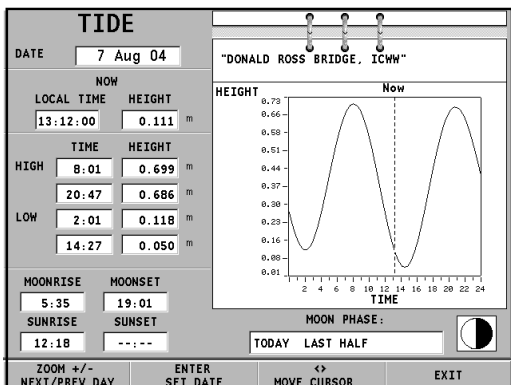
TIDE

DATE 7 Aug 04

NOW

LOCAL TIME HEIGHT

13:12:00 0.111 m

TIME HEIGHT

HIGH 8:01 0.699 m

20:47 0.686 m

LOW 2:01 0.118 m

14:27 0.050 m

MOONRISE MOONSET

5:35 19:01

SUNRISE SUNSET

12:18 --:--

"DONALD ROSS BRIDGE, ICWW"

HEIGHT

Now

0.73
0.66
0.58
0.51
0.44
0.37
0.30
0.23
0.16
0.08
0.01

2 4 6 8 10 12 14 16 18 20 22 24

TIME

MOON PHASE:

TODAY LAST HALF

ZOOM +/-
NEXT/PREV DAY

ENTER
SET DATE

<>
MOVE CURSOR

EXIT